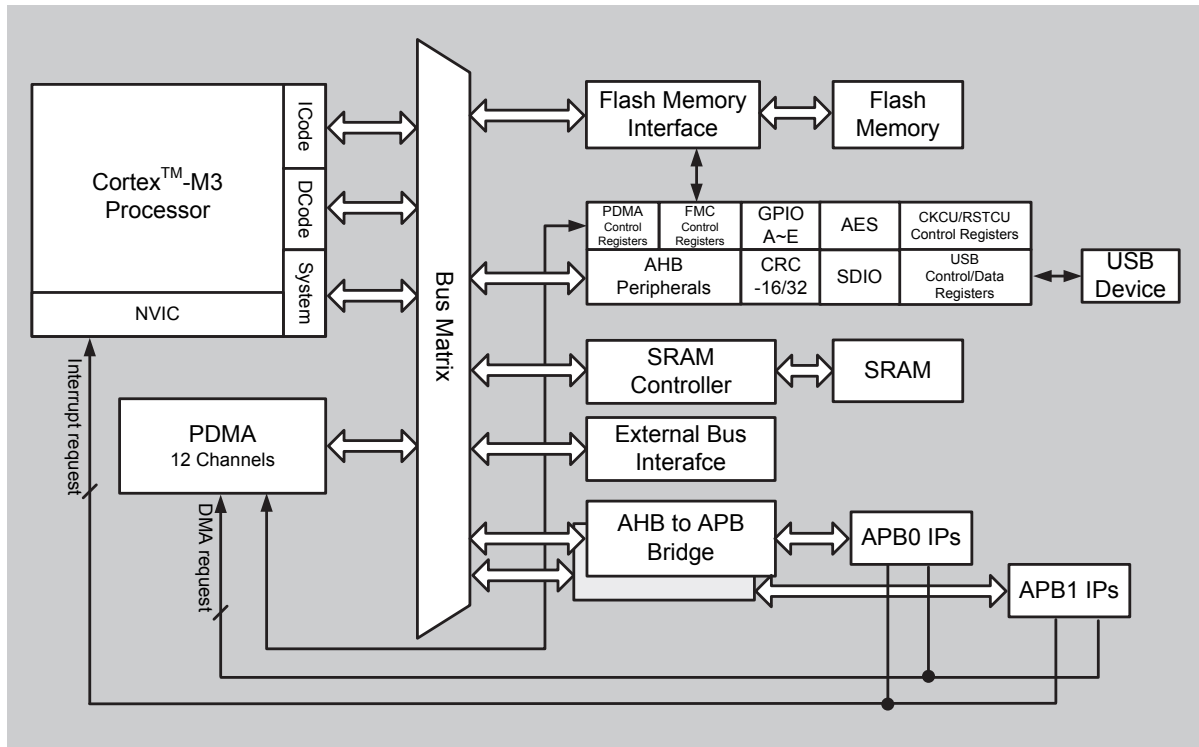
Cortex$^{TM}$-M3 Processor

ICode

DCode

System

NVIC

Interrupt request

Bus Matrix

Flash Memory Interface

Flash Memory

PDMA Control Registers

FMC Control Registers

GPIO A~E

AES

CKCU/RSTCU Control Registers

AHB Peripherals

CRC -16/32

SDIO

USB Control/Data Registers

USB Device

SRAM Controller

SRAM

PDMA
12 Channels

DMA request

External Bus Interafce

AHB to APB Bridge

APB0 IPs

APB1 IPs